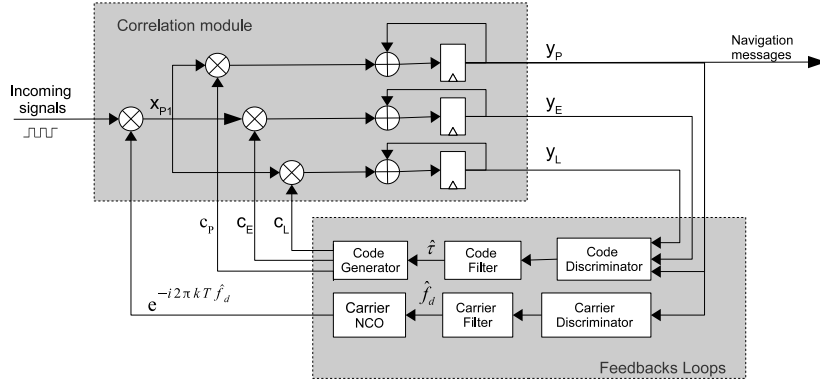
Correlation module

Navigation messages

Incoming signals

$x_{P1}$

$y_P$

$y_E$

$y_L$

$c_P$

$c_E$

$c_L$

$\hat{\tau}$

Code Generator

Code Filter

Code Discriminator

$e^{-i 2 \pi k T \hat{f}_d}$

$\hat{f}_d$

Carrier NCO

Carrier Filter

Carrier Discriminator

Feedbacks Loops